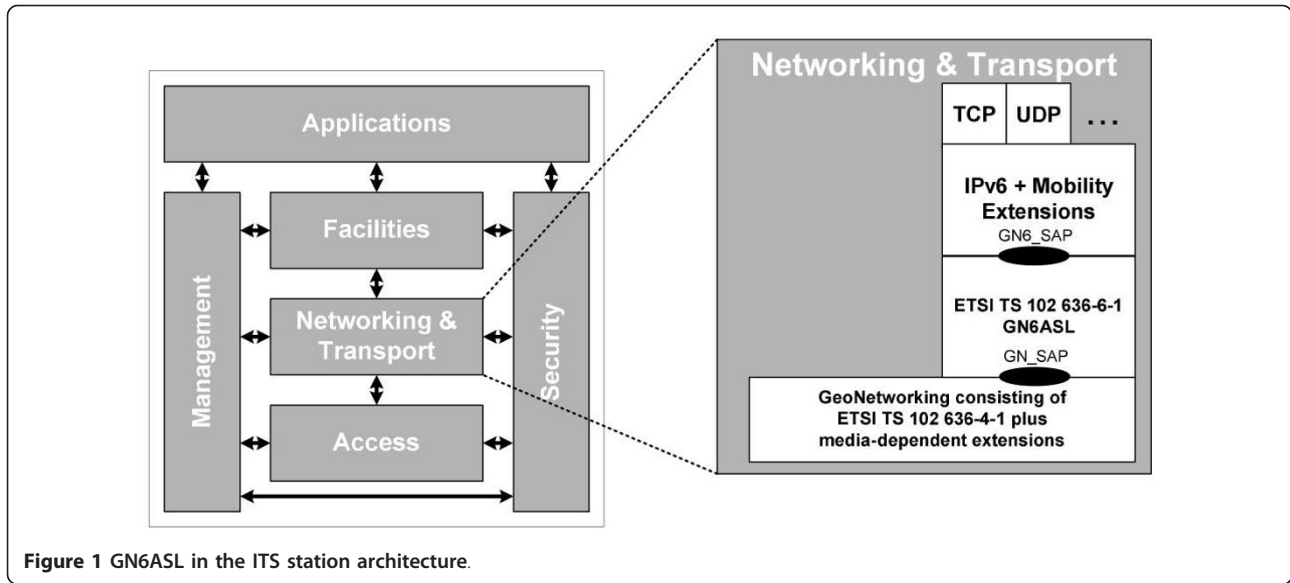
Applications

Management

Facilities

Networking & Transport

Access

Security

Networking & Transport

TCP

UDP

...

IPv6 + Mobility Extensions

GN6_SAP

ETSI TS 102 636-6-1 GN6ASL

GN_SAP

GeoNetworking consisting of ETSI TS 102 636-4-1 plus media-dependent extensions

**Figure 1** GN6ASL in the ITS station architecture.